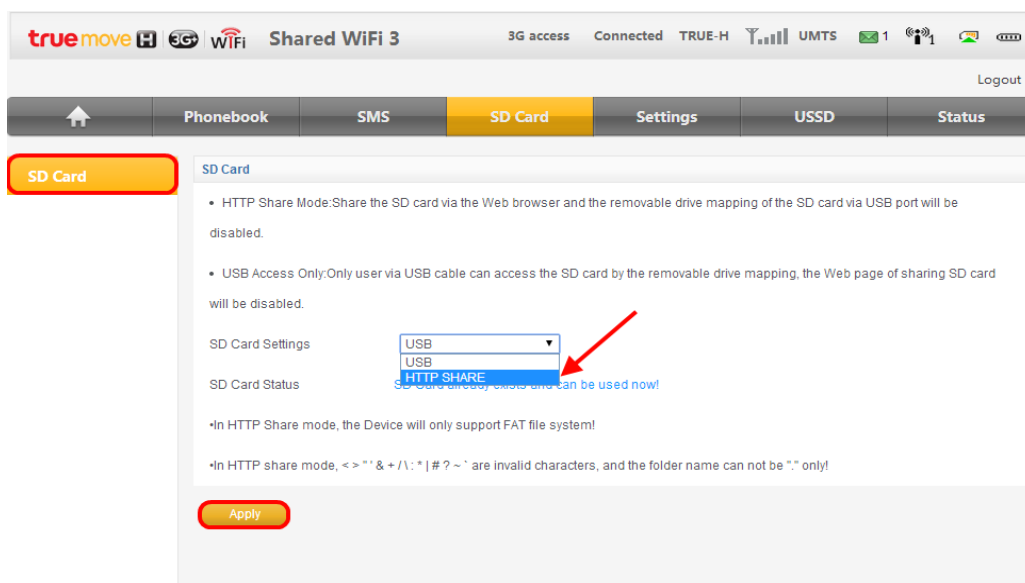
truemove H 3G WiFi Shared WiFi 3

3G access Connected TRUE-H UMTS 1 1

Logout

Phonebook SMS SD Card Settings USSD Status

SD Card

SD Card

• HTTP Share Mode:Share the SD card via the Web browser and the removable drive mapping of the SD card via USB port will be disabled.

• USB Access Only:Only user via USB cable can access the SD card by the removable drive mapping, the Web page of sharing SD card will be disabled.

SD Card Settings USB
USB
HTTP SHARE

SD Card Status SD Card already exists and can be used now!

•In HTTP Share mode, the Device will only support FAT file system!

•In HTTP share mode, < > " ' & + / \ : * | # ? ~ ` are invalid characters, and the folder name can not be "." only!

Apply